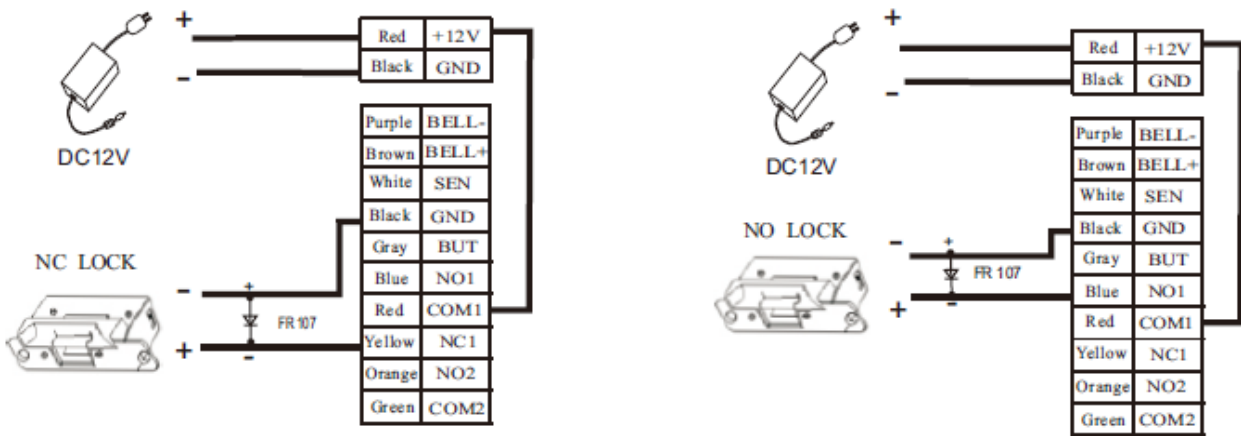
+

-

DC12V

| Red | +12V |
|---|---|
| Black | GND |

| Purple | BELL- |
|---|---|
| Brown | BELL+ |
| White | SEN |
| Black | GND |
| Gray | BUT |
| Blue | NO1 |
| Red | COM1 |
| Yellow | NC1 |
| Orange | NO2 |
| Green | COM2 |

NC LOCK

-

+

FR 107

+

-

+

-

DC12V

| Red | +12V |
|---|---|
| Black | GND |

| Purple | BELL- |
|---|---|
| Brown | BELL+ |
| White | SEN |
| Black | GND |
| Gray | BUT |
| Blue | NO1 |
| Red | COM1 |
| Yellow | NC1 |
| Orange | NO2 |
| Green | COM2 |

NO LOCK

-

+

FR 107

+

-